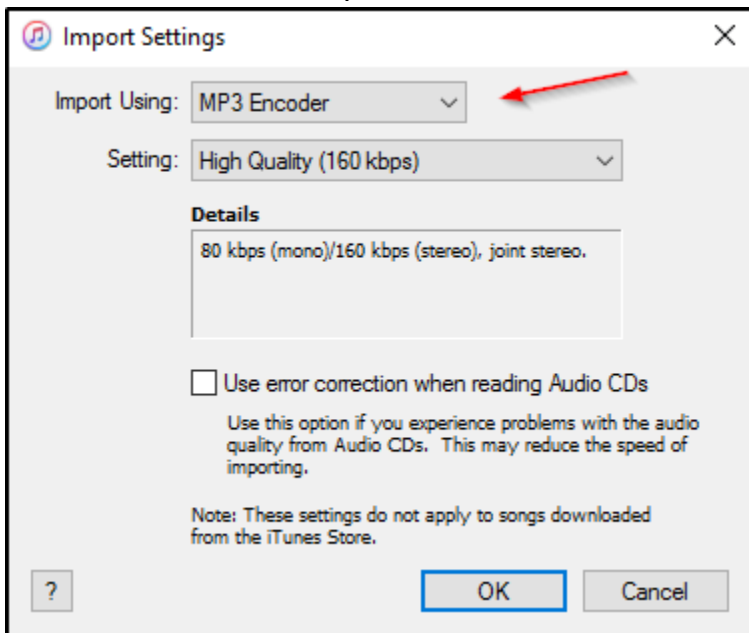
Import Settings

Import Using: MP3 Encoder

Setting: High Quality (160 kbps)

Details

80 kbps (mono)/160 kbps (stereo), joint stereo.

Use error correction when reading Audio CDs

Use this option if you experience problems with the audio quality from Audio CDs. This may reduce the speed of importing.

Note: These settings do not apply to songs downloaded from the iTunes Store.

?

OK

Cancel